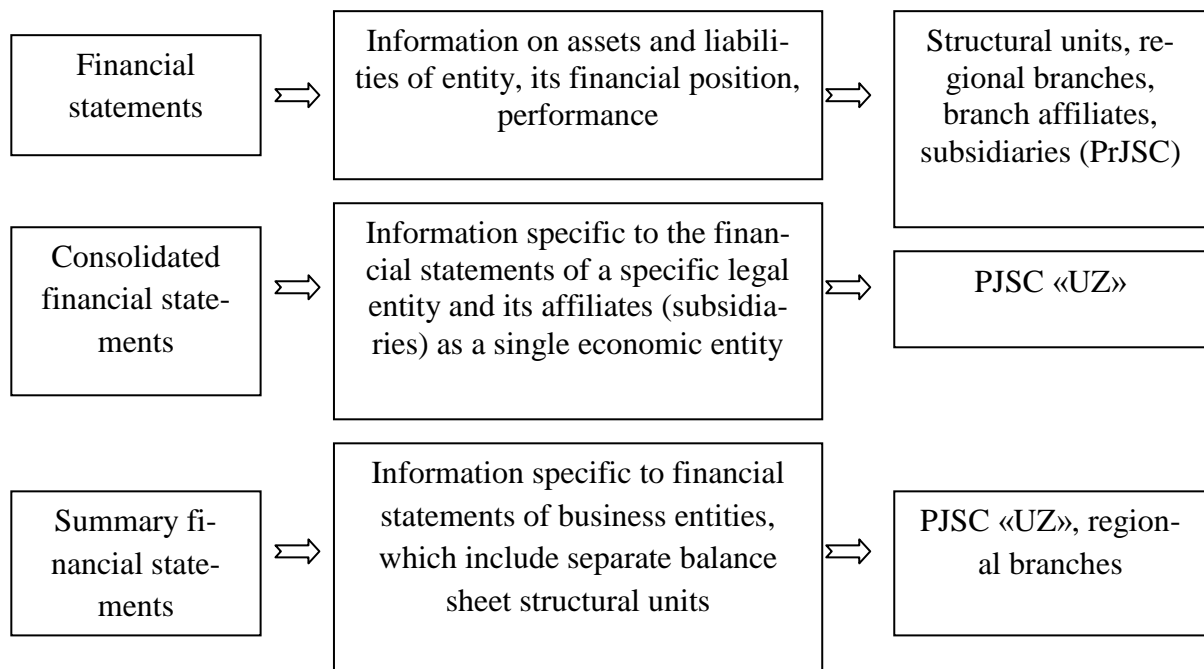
Financial statements

Information on assets and liabilities of entity, its financial position, performance

Structural units, regional branches, branch affiliates, subsidiaries (PrJSC)

Consolidated financial statements

Information specific to the financial statements of a specific legal entity and its affiliates (subsidiaries) as a single economic entity

PJSC «UZ»

Summary financial statements

Information specific to financial statements of business entities, which include separate balance sheet structural units

PJSC «UZ», regional branches